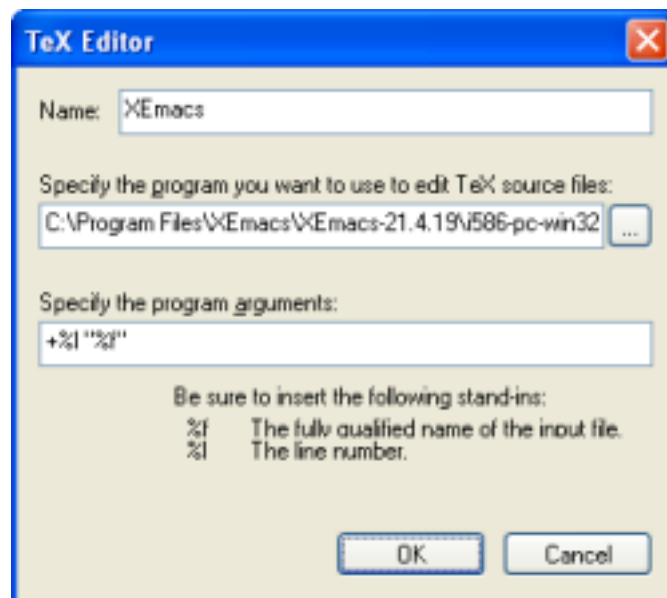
TeX Editor

Name: XEmacs

Specify the program you want to use to edit TeX source files:

C:\Program Files\XEmacs\XEmacs-21.4.19\i586-pc-win32

...

Specify the program arguments:

+%l "%f"

Be sure to insert the following stand-ins:

%f The fully qualified name of the input file.
%l The line number.

OK

Cancel